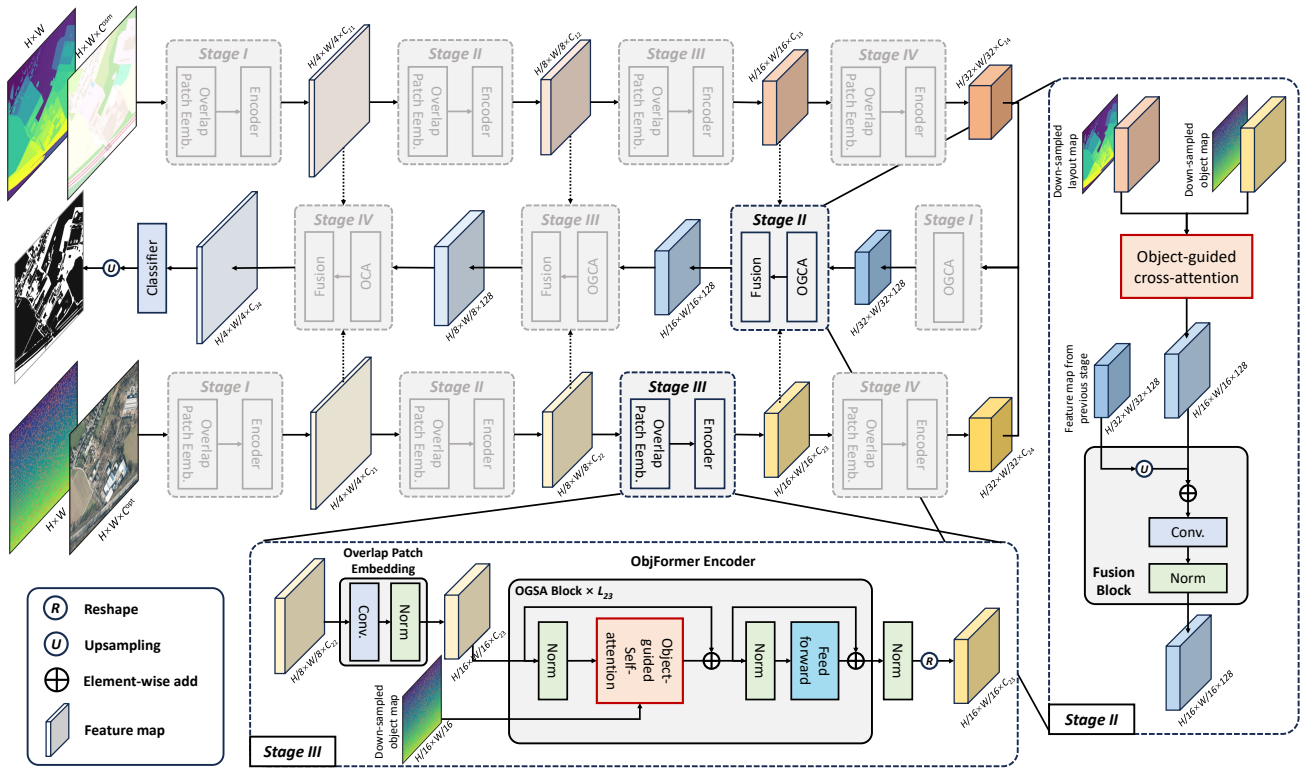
H×W
H×W×$C^{sem}$
Stage I
Overlap Patch Emb.
Encoder
H/4×W/4×$C_{11}$
Stage II
Overlap Patch Emb.
Encoder
H/8×W/8×$C_{12}$
Stage III
Overlap Patch Emb.
Encoder
H/16×W/16×$C_{13}$
Stage IV
Overlap Patch Emb.
Encoder
H/32×W/32×$C_{14}$

Down-sampled layout map
Down-sampled object map
Object-guided cross-attention
Feature map from previous stage
H/32×W/32×128
H/16×W/16×128
U
Conv.
Norm
Fusion Block
H/16×W/16×128
Stage II

U
Classifier
H/4×W/4×$C_{34}$
Stage IV
Fusion
OCA
H/8×W/8×128
Stage III
Fusion
OGCA
H/16×W/16×128
Stage II
Fusion
OGCA
H/32×W/32×128
Stage I
OGCA

H×W
H×W×$C^{opt}$
Stage I
Overlap Patch Emb.
Encoder
H/4×W/4×$C_{21}$
Stage II
Overlap Patch Emb.
Encoder
H/8×W/8×$C_{22}$
Stage III
Overlap Patch Emb.
Encoder
H/16×W/16×$C_{23}$
Stage IV
Overlap Patch Emb.
Encoder
H/32×W/32×$C_{24}$

R Reshape
U Upsampling
Element-wise add
Feature map

Overlap Patch Embedding
Conv.
Norm
H/8×W/8×$C_{22}$
H/16×W/16×$C_{23}$
ObjFormer Encoder
OGSA Block × $L_{23}$
Norm
Object-guided Self-attention
Norm
Feed forward
Norm
R
H/16×W/16×$C_{23}$
Down-sampled object map
H/16×W/16
Stage III